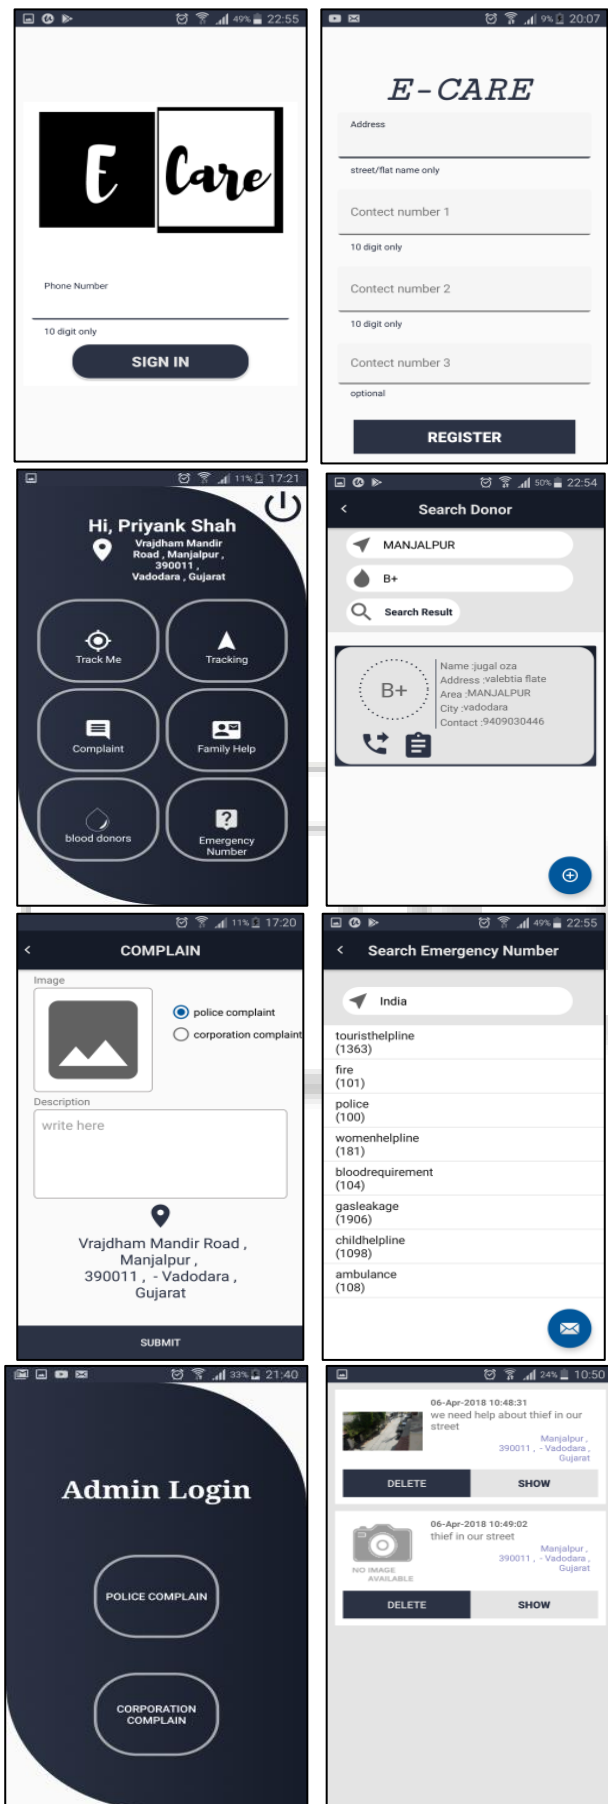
49% 22:55

E Care

Phone Number

10 digit only

SIGN IN

9% 20:07

E-CARE

Address

street/flat name only

Contect number 1

10 digit only

Contect number 2

10 digit only

Contect number 3

optional

REGISTER

11% 17:21

Hi, Priyank Shah

Vrajdham Mandir Road , Manjalpur , 390011 , Vadodara , Gujarat

Track Me

Tracking

Complaint

Family Help

blood donors

Emergency Number

50% 22:54

Search Donor

MANJALPUR

B+

Search Result

B+

Name :jugal oza
Address :valebtia flate
Area :MANJALPUR
City :vadodara
Contact :9409030446

11% 17:20

COMPLAIN

Image

police complaint

corporation complaint

Description

write here

Vrajdham Mandir Road , Manjalpur , 390011 , - Vadodara , Gujarat

SUBMIT

49% 22:55

Search Emergency Number

India

touristhelpline (1363)

fire (101)

police (100)

womenhelpline (181)

bloodrequirement (104)

gasleakage (1906)

childhelpline (1098)

ambulance (108)

33% 21:40

Admin Login

POLICE COMPLAIN

CORPORATION COMPLAIN

24% 10:50

06-Apr-2018 10:48:31
we need help about thief in our street

Manjalpur , 390011 , - Vadodara , Gujarat

DELETE

SHOW

06-Apr-2018 10:49:02
thief in our street

NO IMAGE AVAILABLE

Manjalpur , 390011 , - Vadodara , Gujarat

DELETE

SHOW